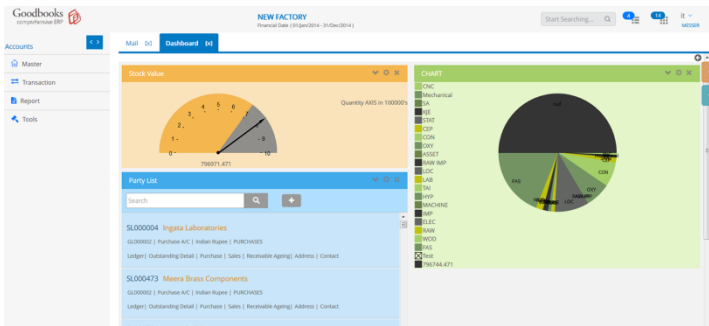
Goodbooks
comprehensive ERP

NEW FACTORY
Financial Date ( 01/Jan/2014 - 31/Dec/2014 )

Start Searching... 4 14 it MEGSER

Accounts
Master
Transaction
Report
Tools

Mail [x] Dashboard [x]

Stock Value

Quantity AXIS in 100000's

0 1 2 3 4 5 6 7 8 9 10

796971.471

Party List

Search

SL000004 Ingata Laboratories
GL000002 | Purchase A/C | Indian Rupee | PURCHASES
Ledger| Outstanding Detail | Purchase | Sales | Receivable Ageing| Address | Contact

SL000473 Meera Brass Components
GL000002 | Purchase A/C | Indian Rupee | PURCHASES
Ledger| Outstanding Detail | Purchase | Sales | Receivable Ageing| Address | Contact

CHART

CNC
Mechanical
SA
RJT
STAT
CEP
CON
OXY
ASSET
RAW IMP
LOC
LAB
TAI
HYP
MACHINE
IMP
ELEC
RAW
WOD
PAS
Test
796744.471

Null
CEP
CON
OXY
ASSET
LOC
PAS